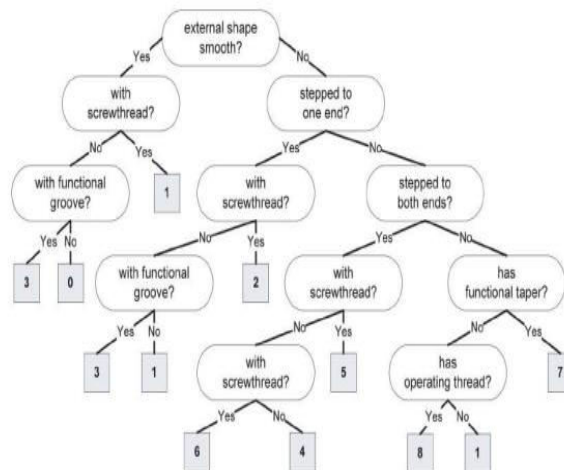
external shape smooth?

Yes

No

with screwthread?

stepped to one end?

No

Yes

1

with functional groove?

Yes

No

3

0

Yes

No

with screwthread?

stepped to both ends?

No

Yes

2

with functional groove?

Yes

No

3

1

Yes

No

with screwthread?

has functional taper?

No

Yes

5

with screwthread?

Yes

No

6

4

No

Yes

7

has operating thread?

Yes

No

8

1